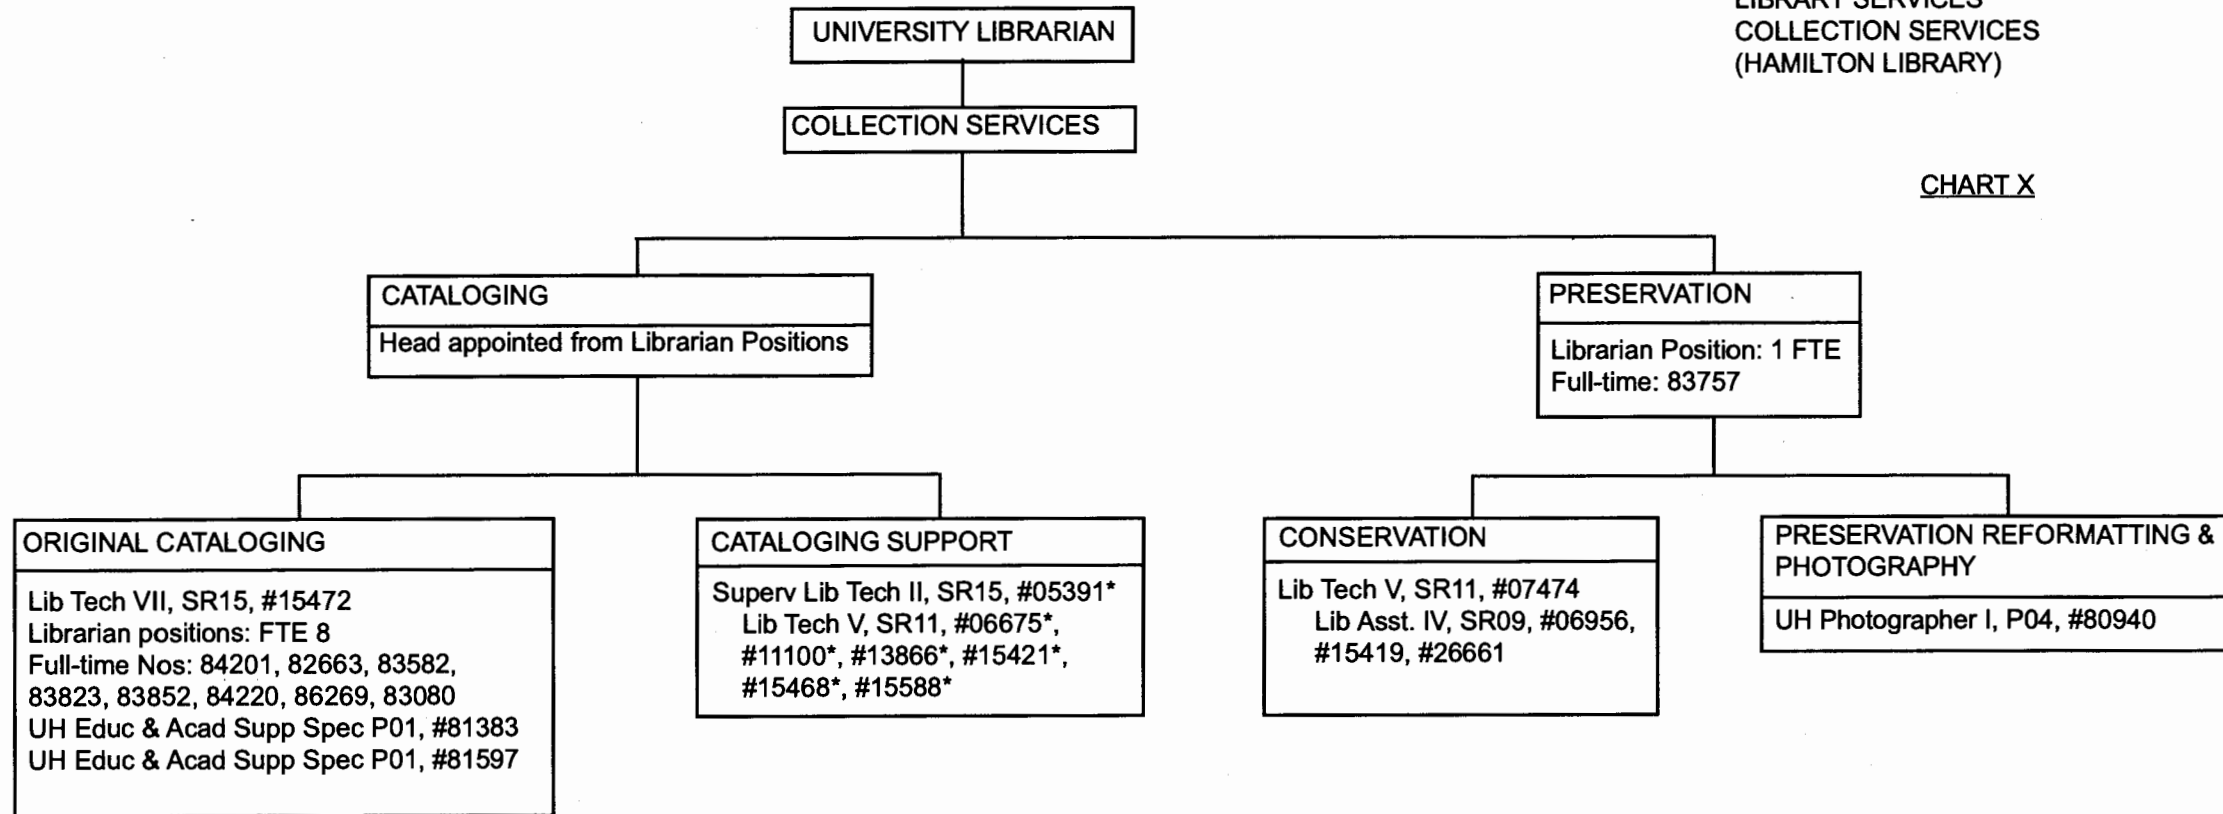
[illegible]
COLLECTION SERVICES
(HAMILTON LIBRARY)

UNIVERSITY LIBRARIAN

COLLECTION SERVICES

CHART X

CATALOGING
Head appointed from Librarian Positions

PRESERVATION
Librarian Position: 1 FTE
Full-time: 83757

ORIGINAL CATALOGING
Lib Tech VII, SR15, #15472
Librarian positions: FTE 8
Full-time Nos: 84201, 82663, 83582, 83823, 83852, 84220, 86269, 83080
UH Educ & Acad Supp Spec P01, #81383
UH Educ & Acad Supp Spec P01, #81597

CATALOGING SUPPORT
Superv Lib Tech II, SR15, #05391*
Lib Tech V, SR11, #06675*, #11100*, #13866*, #15421*, #15468*, #15588*

CONSERVATION
Lib Tech V, SR11, #07474
Lib Asst. IV, SR09, #06956, #15419, #26661

PRESERVATION REFORMATTING & PHOTOGRAPHY
UH Photographer I, P04, #80940